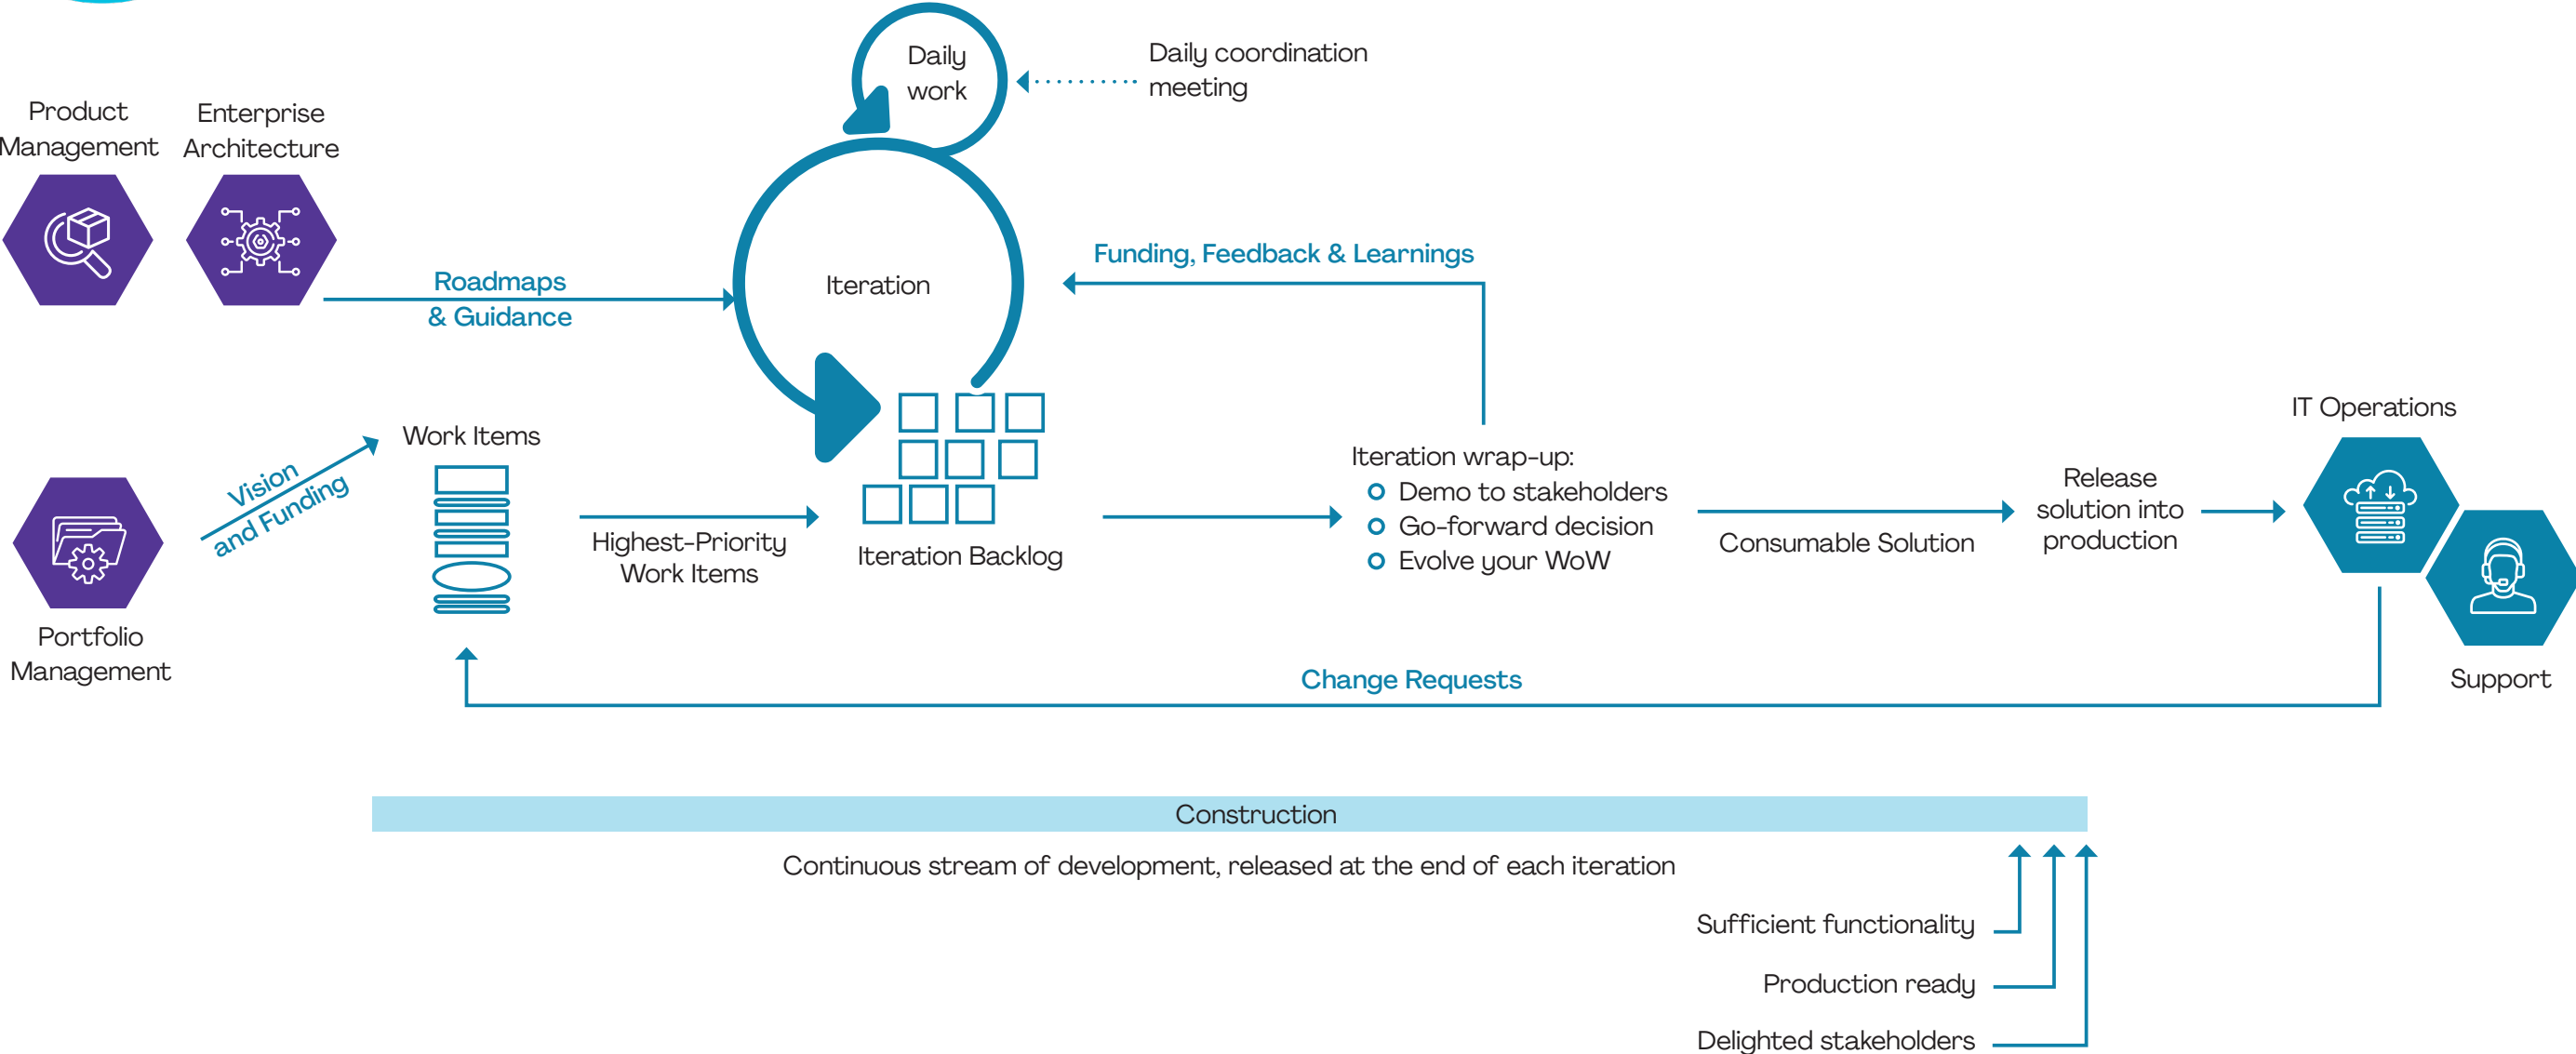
Daily work

Daily coordination meeting

Product Management

Enterprise Architecture

Iteration

Funding, Feedback & Learnings

Roadmaps & Guidance

Work Items

Vision and Funding

Highest-Priority Work Items

Iteration Backlog

Iteration wrap-up:
- Demo to stakeholders
- Go-forward decision
- Evolve your WoW

Consumable Solution

Release solution into production

IT Operations

Support

Portfolio Management

Change Requests

Construction

Continuous stream of development, released at the end of each iteration

Sufficient functionality

Production ready

Delighted stakeholders